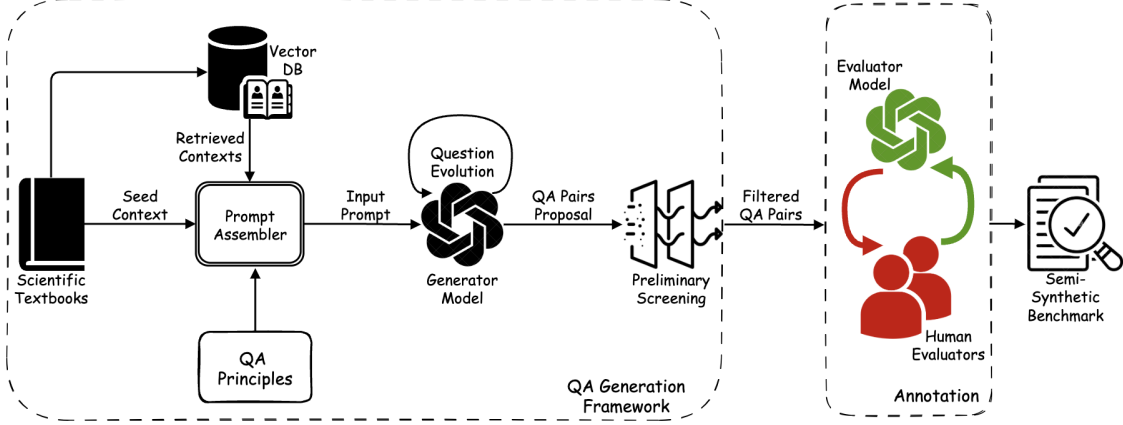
Vector DB

Retrieved Contexts

Scientific Textbooks

Seed Context

Prompt Assembler

QA Principles

Input Prompt

Question Evolution

Generator Model

QA Pairs Proposal

Preliminary Screening

Filtered QA Pairs

QA Generation Framework

Evaluator Model

Human Evaluators

Annotation

Semi-Synthetic Benchmark